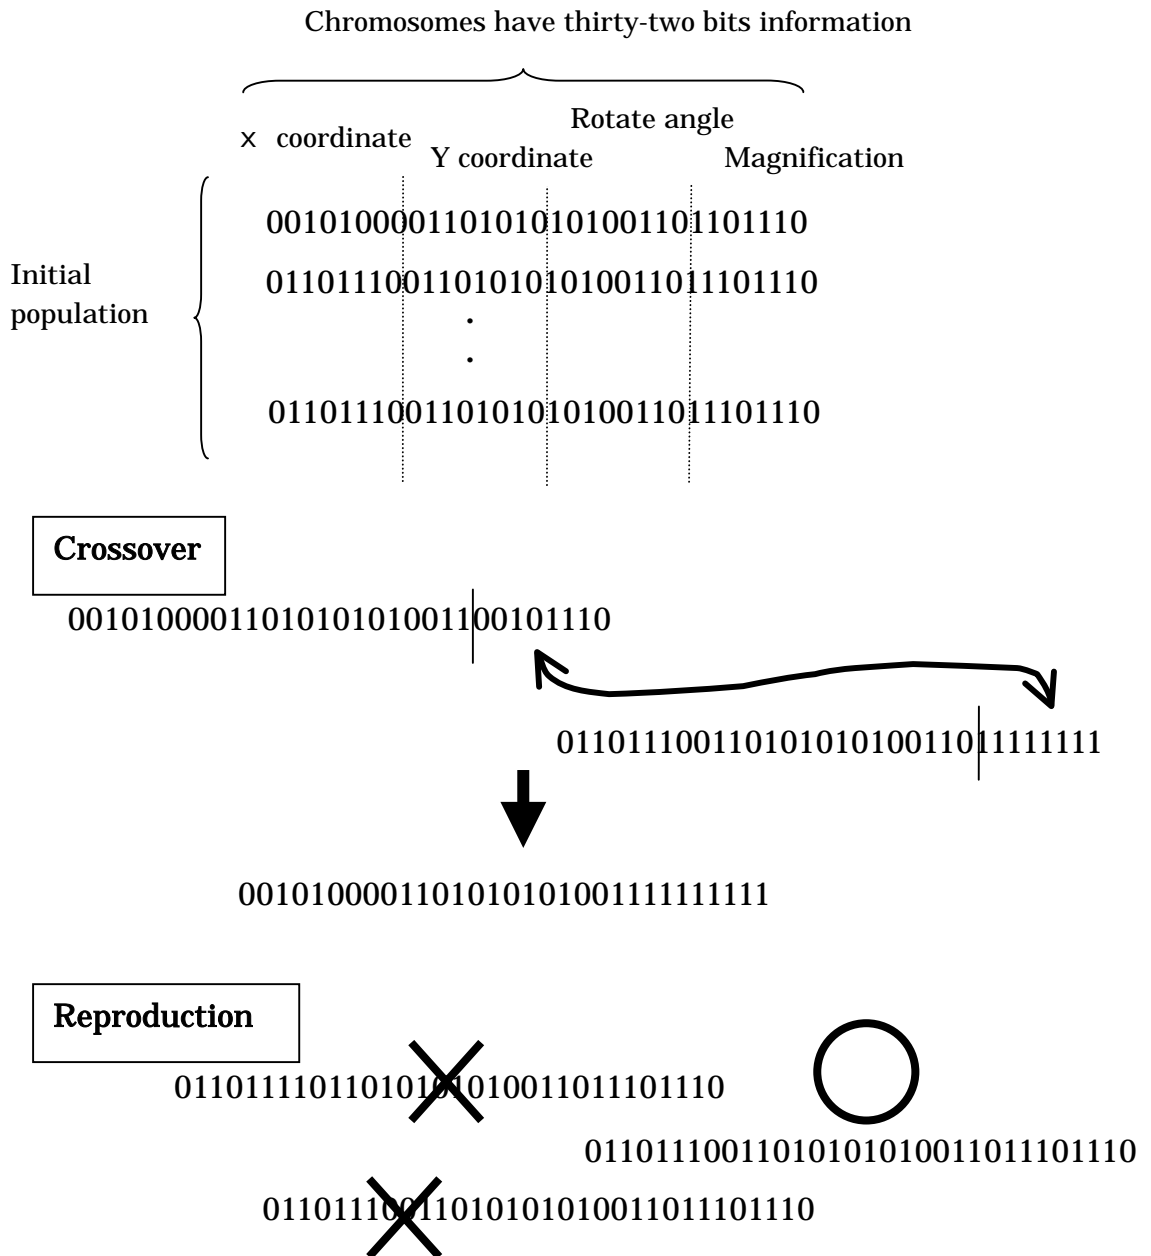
Chromosomes have thirty-two bits information

x coordinate

Rotate angle

Y coordinate

Magnification

Initial population

00101000011010101010011011101110

01101110011010101010011011101110

.

.

01101110011010101010011011101110

Crossover

00101000011010101010011100101110

01101110011010101010011011111111

00101000011010101010011111111111

Reproduction

01101111011010101010011011101110

01101110011010101010011011101110

01101110011010101010011011101110